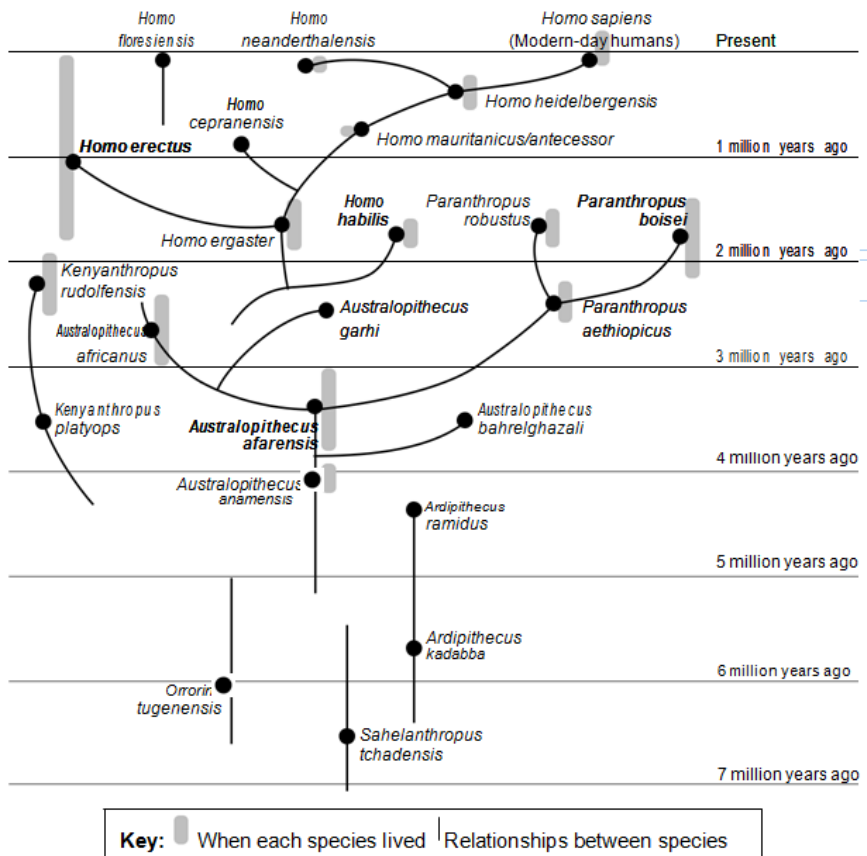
Homo floresiensis

Homo neanderthalensis

Homo sapiens (Modern-day humans)

Present

Homo heidelbergensis

Homo cepranensis

Homo mauritanicus/antecessor

Homo erectus

1 million years ago

Homo habilis

Paranthropus robustus

Paranthropus boisei

Homo ergaster

2 million years ago

Kenyanthropus rudolfensis

Australopithecus garhi

Paranthropus aethiopicus

Australopithecus africanus

3 million years ago

Kenyanthropus platyops

Australopithecus afarensis

Australopithecus bahrelghazali

4 million years ago

Australopithecus anamensis

Ardipithecus ramidus

5 million years ago

Ardipithecus kadabba

6 million years ago

Orrorin tugenensis

Sahelanthropus tchadensis

7 million years ago

Key: When each species lived | Relationships between species